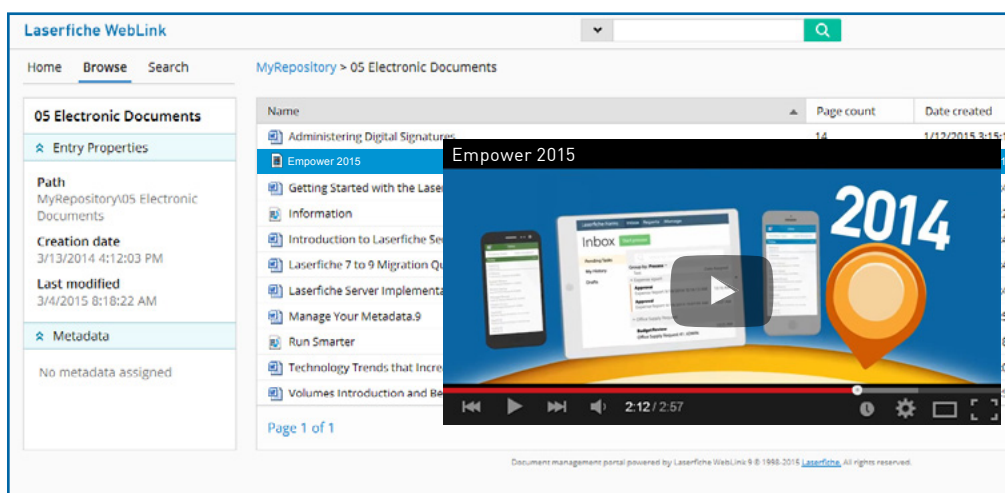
Laserfiche WebLink

Home Browse Search

MyRepository > 05 Electronic Documents

05 Electronic Documents

Entry Properties

Path
MyRepository\05 Electronic Documents

Creation date
3/13/2014 4:12:03 PM

Last modified
3/4/2015 8:18:22 AM

Metadata

No metadata assigned

| Name | Page count | Date created |
|---|---|---|
| Administering Digital Signatures | 14 | 1/12/2015 3:15 |
| Empower 2015 | | |
| Getting Started with the Laser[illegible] | | |
| Information | | |
| Introduction to Laserfiche Se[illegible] | | |
| Laserfiche 7 to 9 Migration Qu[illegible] | | |
| Laserfiche Server Implementa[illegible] | | |
| Manage Your Metadata.9 | | |
| Run Smarter | | |
| Technology Trends that Incre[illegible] | | |
| Volumes Introduction and Be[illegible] | | |

Page 1 of 1

Empower 2015

2014

Inbox

2:12 / 2:57

Document management portal powered by Laserfiche WebLink 9 © 1998-2015 Laserfiche. All rights reserved.